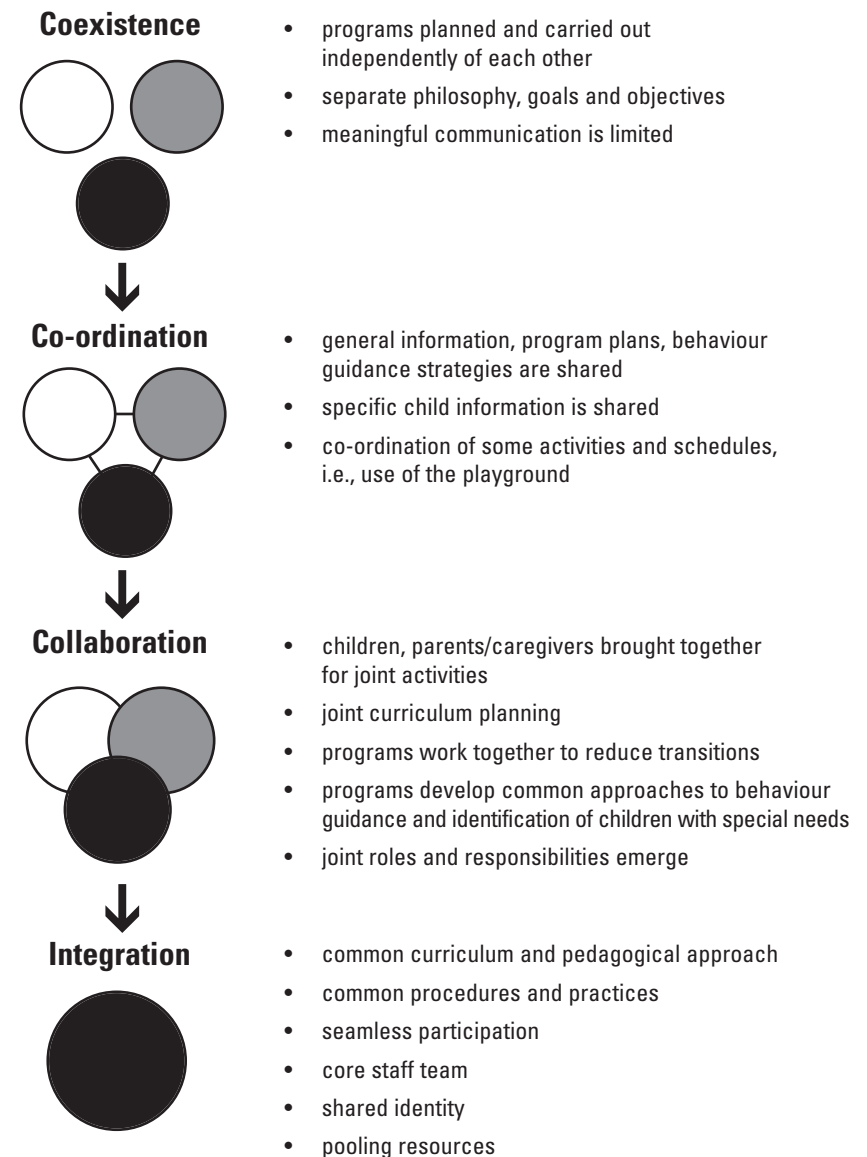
**Coexistence**

- programs planned and carried out independently of each other
- separate philosophy, goals and objectives
- meaningful communication is limited

**Co-ordination**

- general information, program plans, behaviour guidance strategies are shared
- specific child information is shared
- co-ordination of some activities and schedules, i.e., use of the playground

**Collaboration**

- children, parents/caregivers brought together for joint activities
- joint curriculum planning
- programs work together to reduce transitions
- programs develop common approaches to behaviour guidance and identification of children with special needs
- joint roles and responsibilities emerge

**Integration**

- common curriculum and pedagogical approach
- common procedures and practices
- seamless participation
- core staff team
- shared identity
- pooling resources